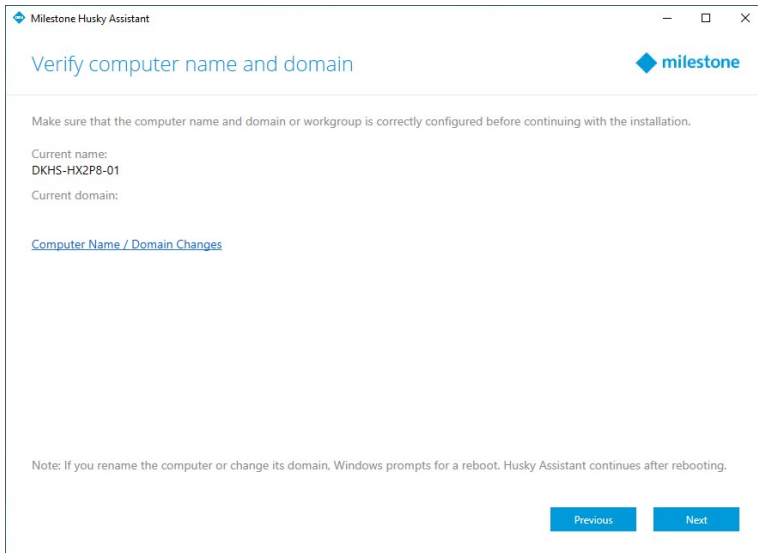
Milestone Husky Assistant

Verify computer name and domain

milestone

Make sure that the computer name and domain or workgroup is correctly configured before continuing with the installation.

Current name:
DKHS-HX2P8-01

Current domain:

Computer Name / Domain Changes

Note: If you rename the computer or change its domain, Windows prompts for a reboot. Husky Assistant continues after rebooting.

Previous

Next